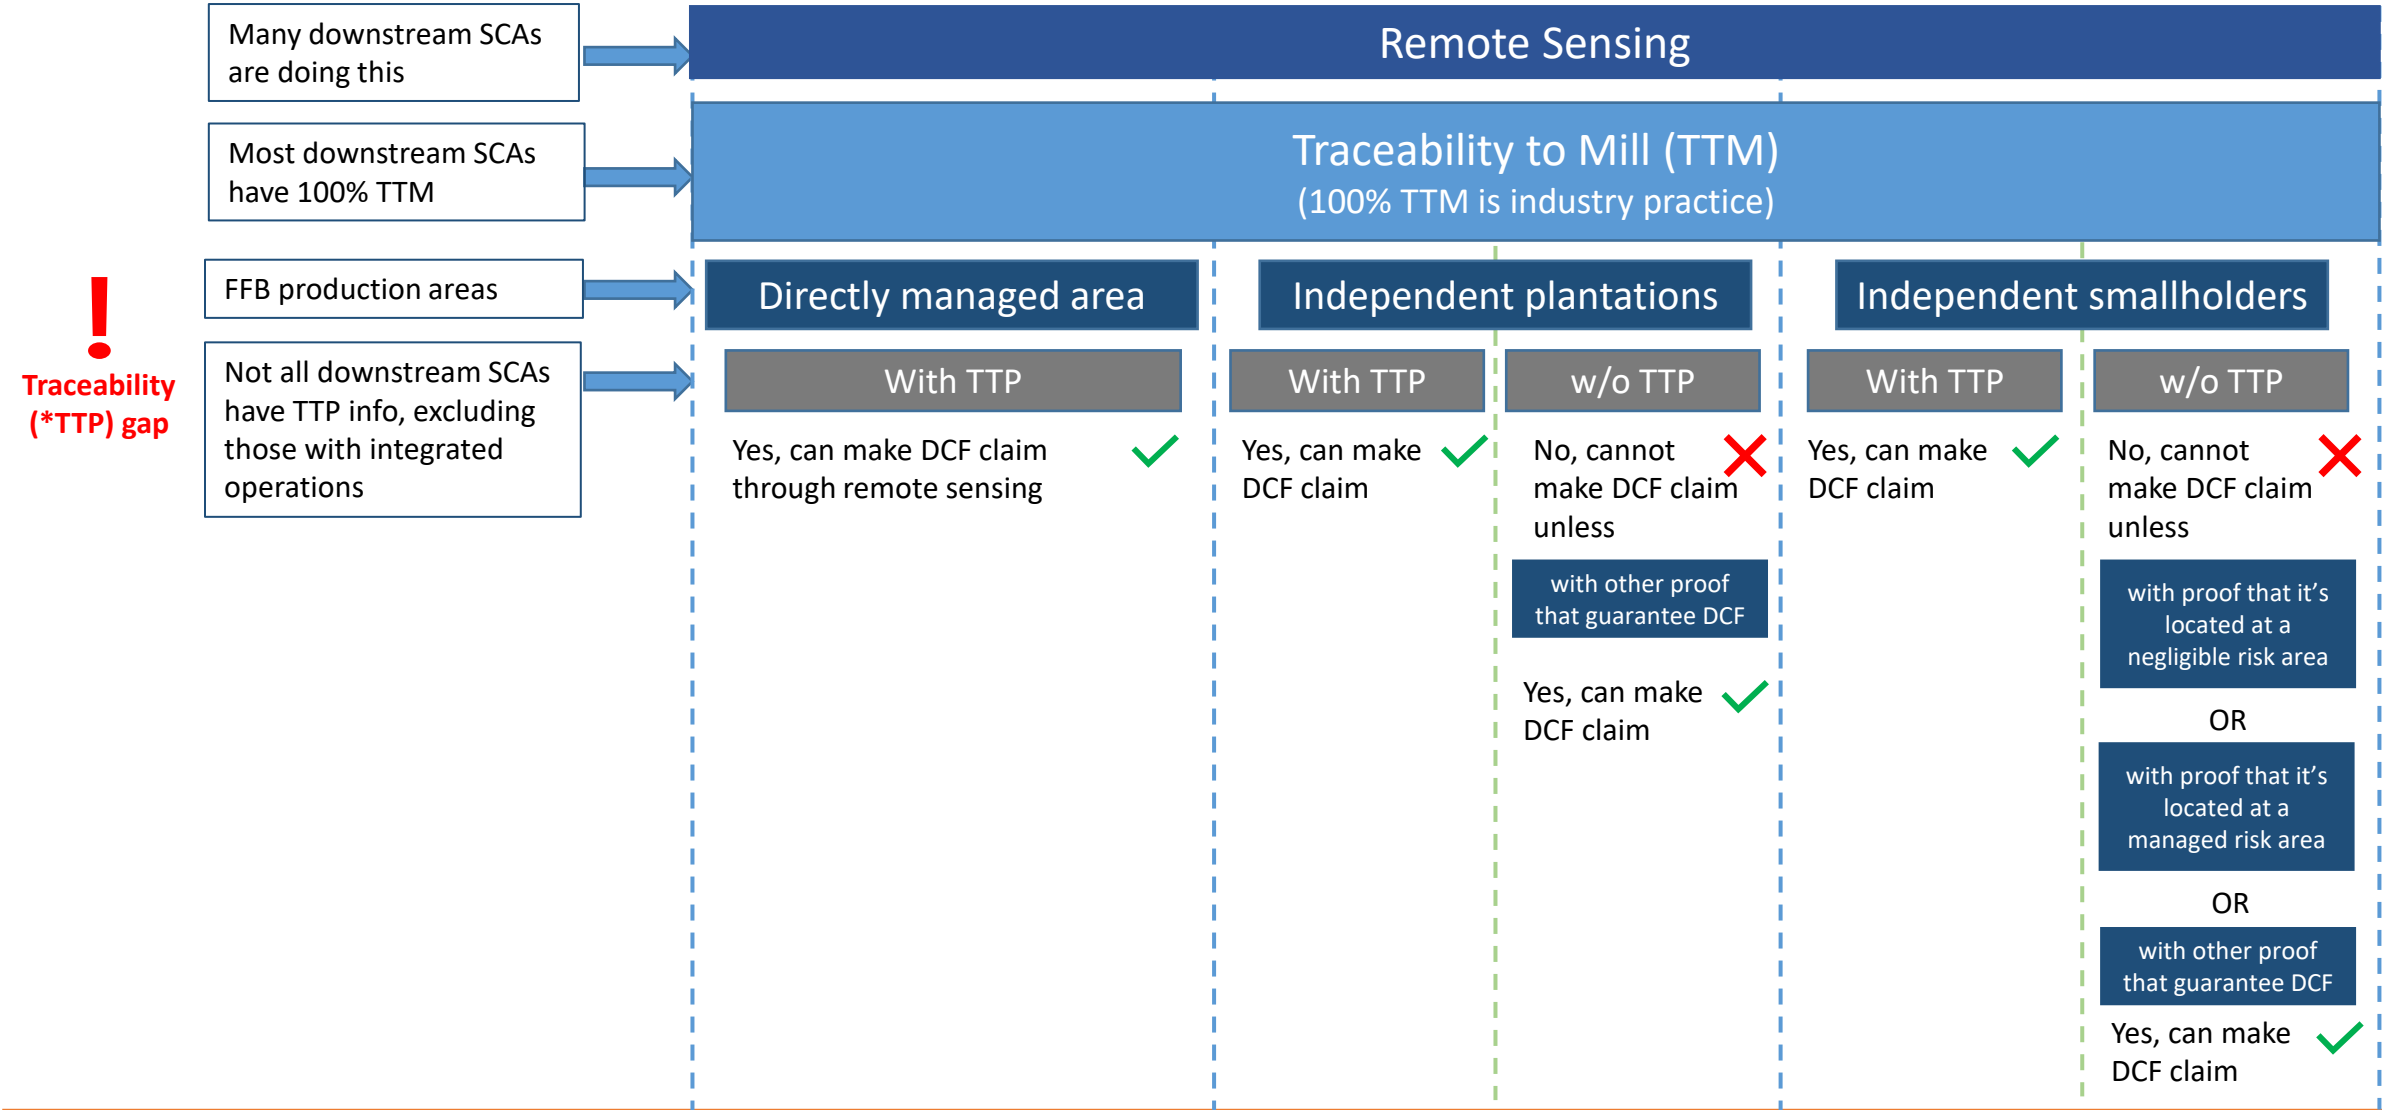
Many downstream SCAs are doing this

Most downstream SCAs have 100% TTM

FFB production areas

!
Traceability (*TTP) gap

Not all downstream SCAs have TTP info, excluding those with integrated operations

Remote Sensing

Traceability to Mill (TTM)
(100% TTM is industry practice)

Directly managed area

With TTP

Yes, can make DCF claim through remote sensing

Independent plantations

With TTP

Yes, can make DCF claim

w/o TTP

No, cannot make DCF claim unless

with other proof that guarantee DCF

Yes, can make DCF claim

Independent smallholders

With TTP

Yes, can make DCF claim

w/o TTP

No, cannot make DCF claim unless

with proof that it's located at a negligible risk area

OR

with proof that it's located at a managed risk area

OR

with other proof that guarantee DCF

Yes, can make DCF claim